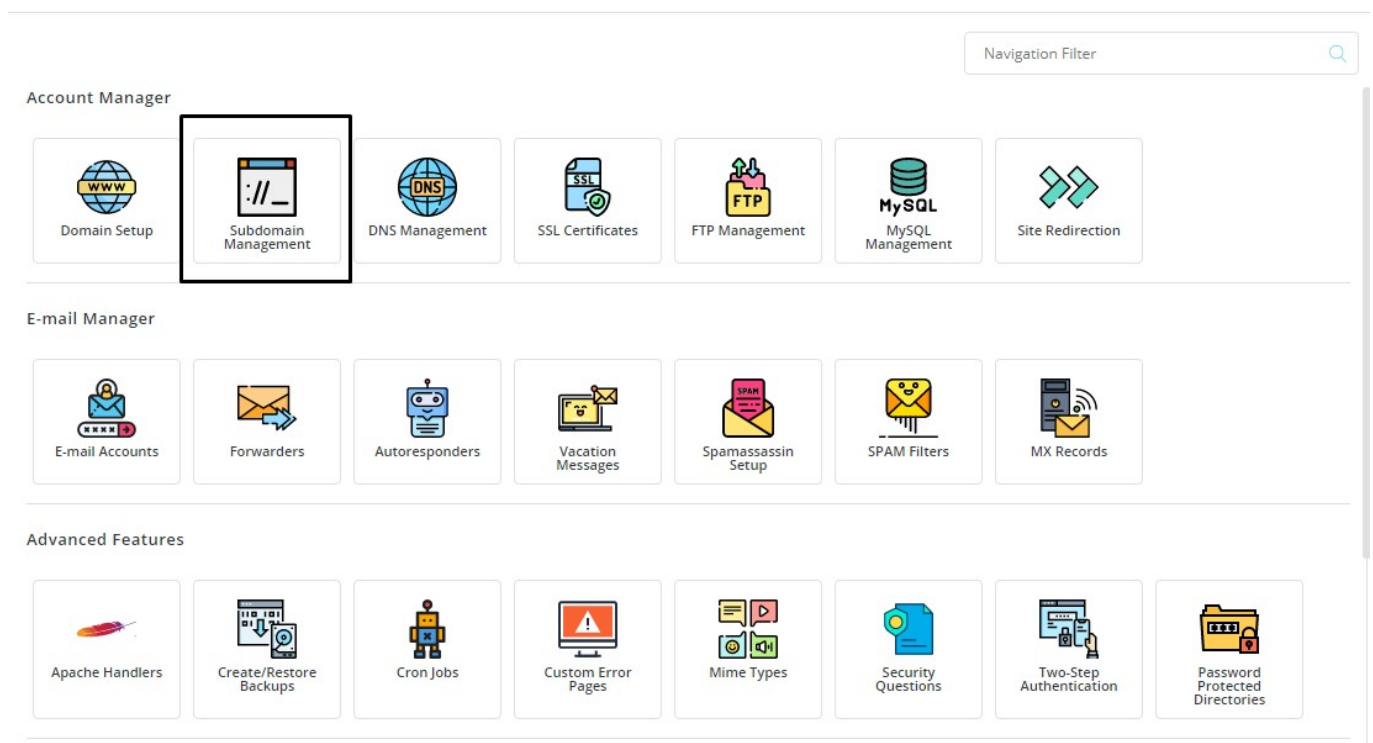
Navigation Filter

Account Manager

WWW
Domain Setup

://_
Subdomain Management

DNS
DNS Management

SSL
SSL Certificates

FTP
FTP Management

MySQL
MySQL Management

Site Redirection

E-mail Manager

E-mail Accounts

Forwarders

Autoresponders

Vacation Messages

SPAM
Spamassassin Setup

SPAM Filters

MX Records

Advanced Features

Apache Handlers

Create/Restore Backups

Cron Jobs

Custom Error Pages

Mime Types

Security Questions

Two-Step Authentication

Password Protected Directories